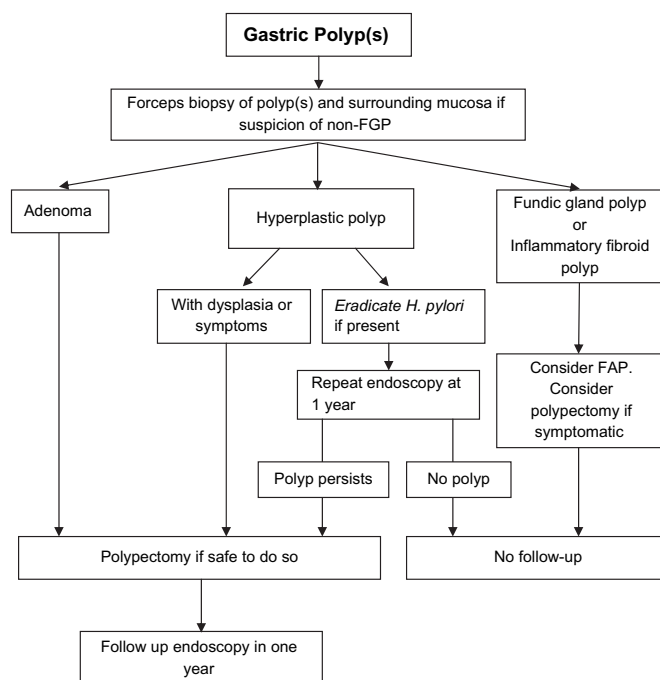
Gastric Polyp(s)

Forceps biopsy of polyp(s) and surrounding mucosa if suspicion of non-FGP

Adenoma

Hyperplastic polyp

Fundic gland polyp or Inflammatory fibroid polyp

With dysplasia or symptoms

Eradicate H. pylori if present

Repeat endoscopy at 1 year

Consider FAP. Consider polypectomy if symptomatic

Polyp persists

No polyp

Polypectomy if safe to do so

No follow-up

Follow up endoscopy in one year